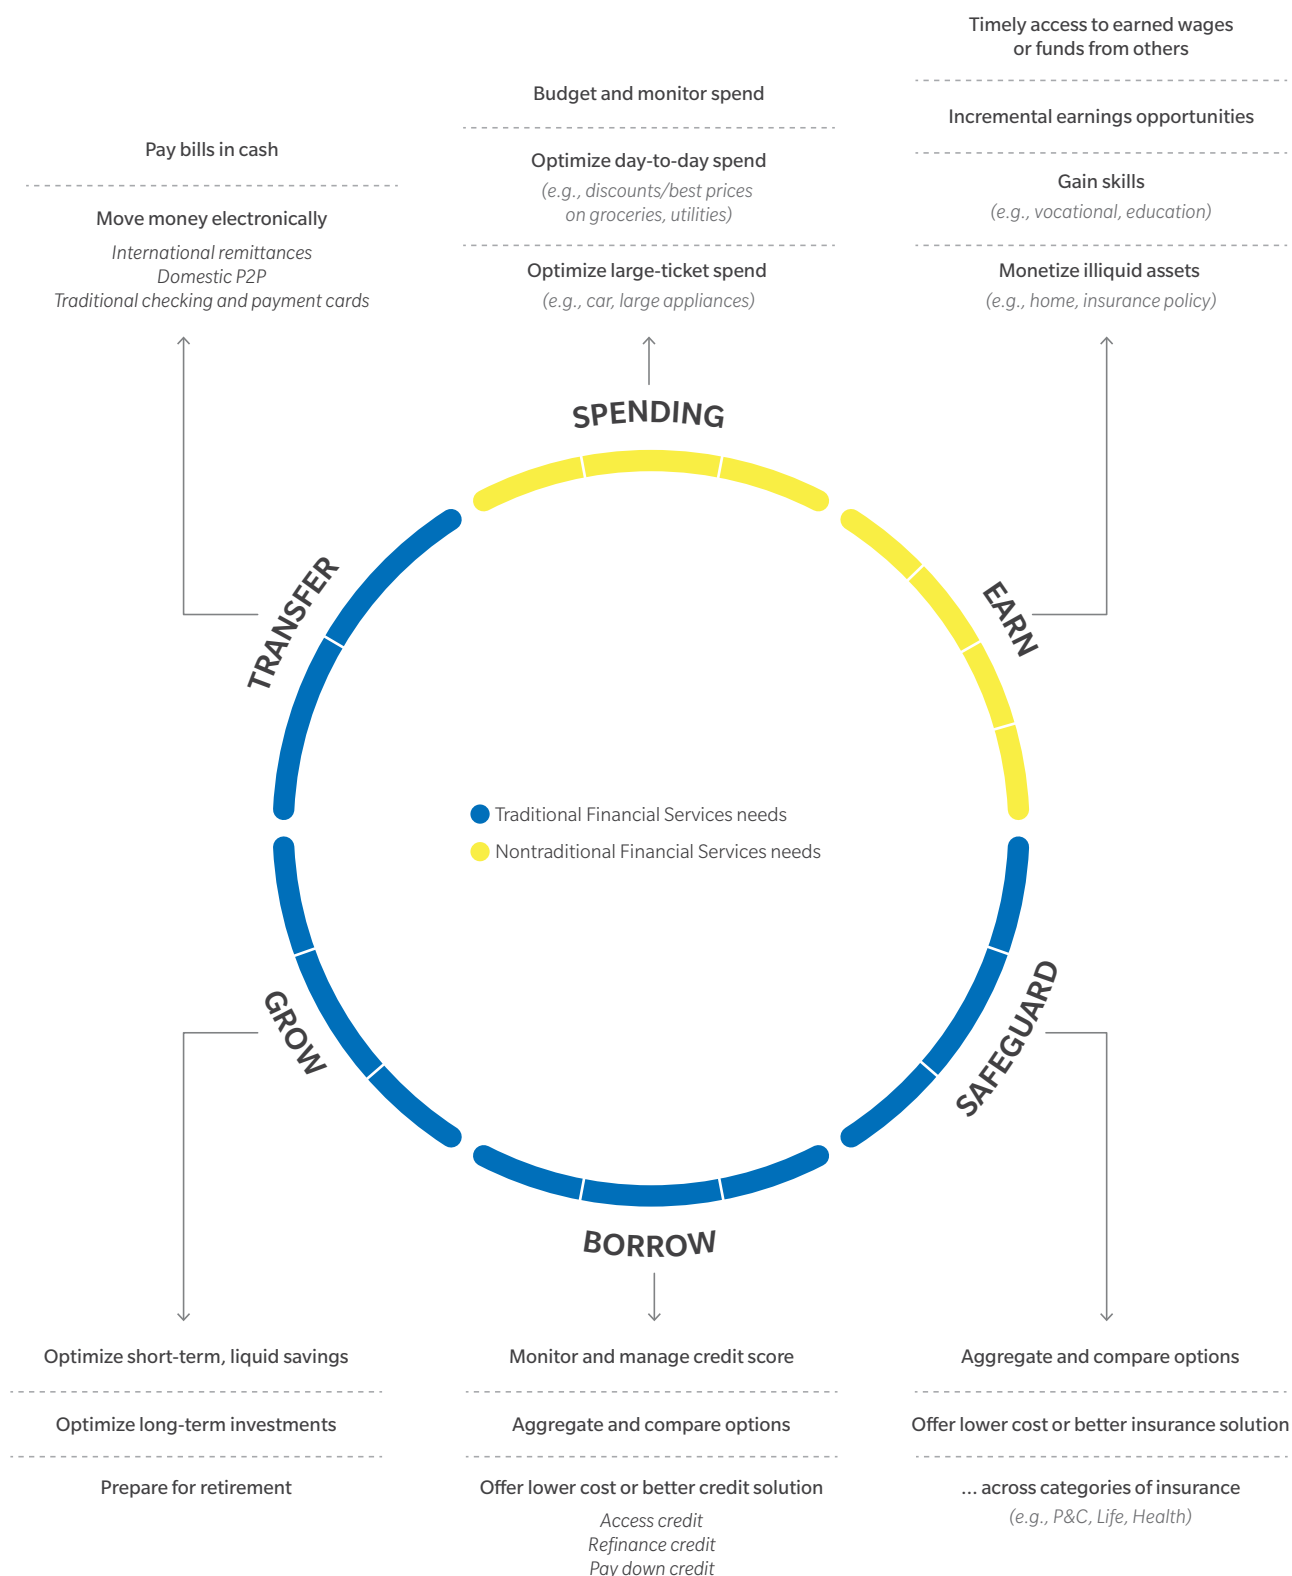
Pay bills in cash

Move money electronically

International remittances
Domestic P2P
Traditional checking and payment cards

Budget and monitor spend

Optimize day-to-day spend
(e.g., discounts/best prices on groceries, utilities)

Optimize large-ticket spend
(e.g., car, large appliances)

Timely access to earned wages or funds from others

Incremental earnings opportunities

Gain skills
(e.g., vocational, education)

Monetize illiquid assets
(e.g., home, insurance policy)

SPENDING

TRANSFER

EARN

Traditional Financial Services needs
Nontraditional Financial Services needs

GROW

SAFEGUARD

BORROW

Optimize short-term, liquid savings

Optimize long-term investments

Prepare for retirement

Monitor and manage credit score

Aggregate and compare options

Offer lower cost or better credit solution

Access credit
Refinance credit
Pay down credit

Aggregate and compare options

Offer lower cost or better insurance solution

... across categories of insurance
(e.g., P&C, Life, Health)